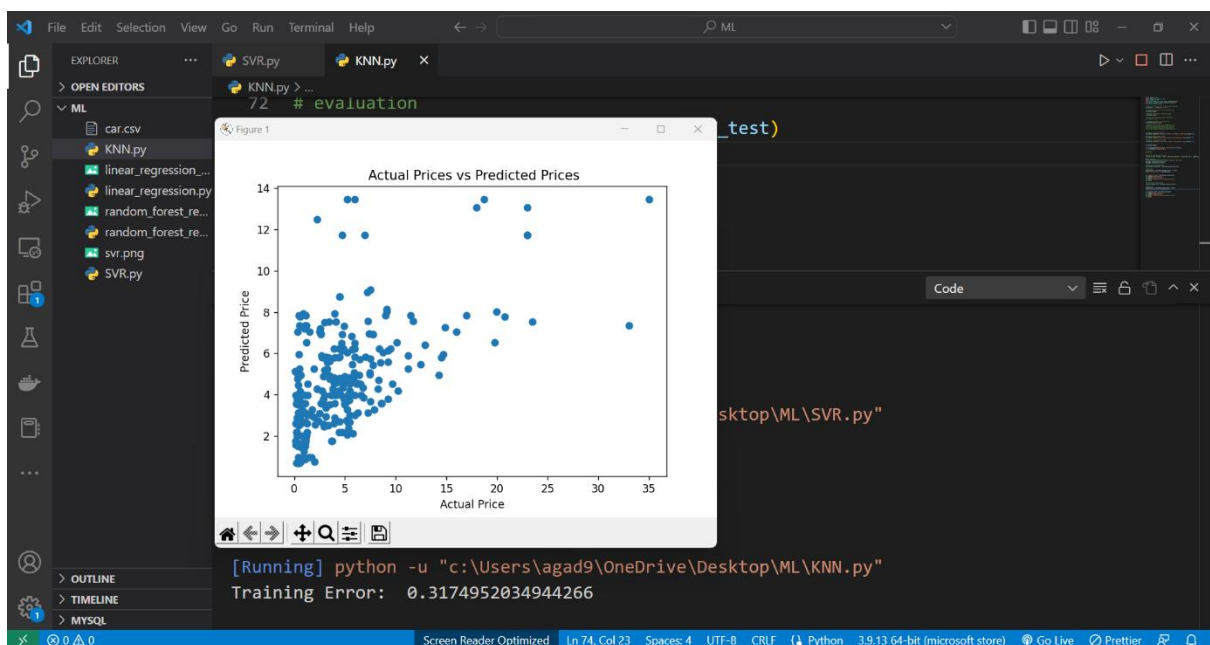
File Edit Selection View Go Run Terminal Help

ML

EXPLORER ...

> OPEN EDITORS

ML

car.csv

KNN.py

linear_regression_...

linear_regression.py

random_forest_re...

random_forest_re...

svr.png

SVR.py

SVR.py

KNN.py ×

KNN.py > ...

72 # evaluation

_test)

Figure 1

Actual Prices vs Predicted Prices

Predicted Price

Actual Price

14
12
10
8
6
4
2

0 5 10 15 20 25 30 35

Code

sktop\ML\SVR.py"

[Running] python -u "c:\Users\agad9\OneDrive\Desktop\ML\KNN.py"
Training Error: 0.3174952034944266

> OUTLINE

> TIMELINE

> MYSQL

⊗ 0 ⚠ 0

Screen Reader Optimized Ln 74, Col 23 Spaces: 4 UTF-8 CRLF Python 3.9.13 64-bit (microsoft store) Go Live Prettier